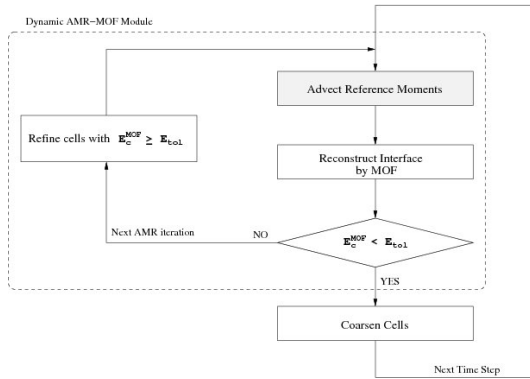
Dynamic AMR−MOF Module

Advect Reference Moments

Refine cells with $\mathbf{E}_c^{\mathbf{MOF}} \geq \mathbf{E}_{\mathtt{tol}}$

Reconstruct Interface by MOF

Next AMR iteration

NO

$\mathbf{E}_c^{\mathbf{MOF}} < \mathbf{E}_{\mathtt{tol}}$

YES

Coarsen Cells

Next Time Step